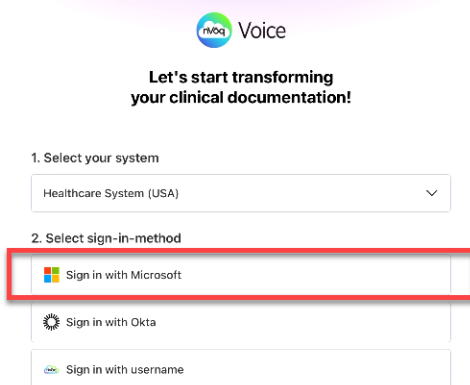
rivaq Voice

Let's start transforming your clinical documentation!

1. Select your system

Healthcare System (USA)

2. Select sign-in-method

Sign in with Microsoft

Sign in with Okta

Sign in with username